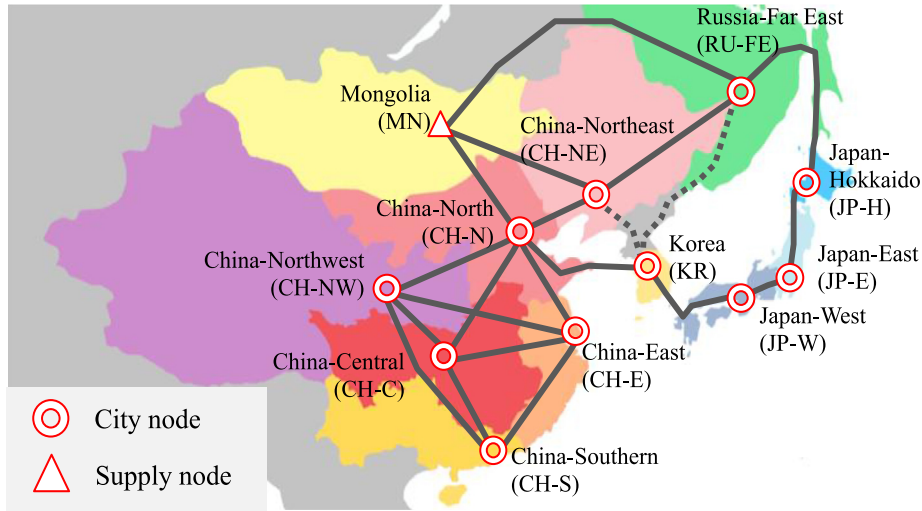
Russia-Far East (RU-FE)

Mongolia (MN)

China-Northeast (CH-NE)

Japan-Hokkaido (JP-H)

China-North (CH-N)

Korea (KR)

Japan-East (JP-E)

China-Northwest (CH-NW)

Japan-West (JP-W)

China-East (CH-E)

China-Central (CH-C)

City node

Supply node

China-Southern (CH-S)